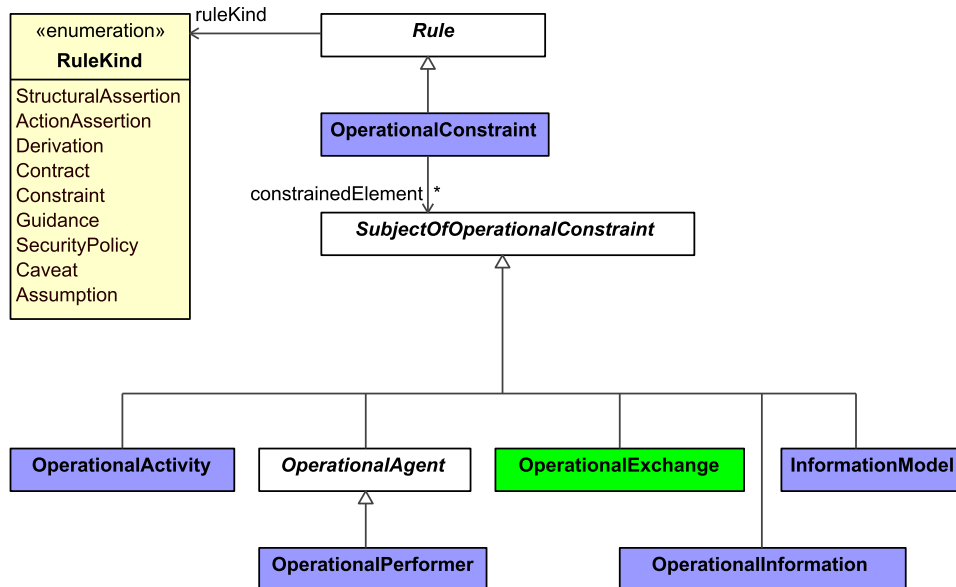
«enumeration»
RuleKind

StructuralAssertion
ActionAssertion
Derivation
Contract
Constraint
Guidance
SecurityPolicy
Caveat
Assumption

ruleKind

*Rule*

OperationalConstraint

constrainedElement *

*SubjectOfOperationalConstraint*

OperationalActivity

*OperationalAgent*

OperationalExchange

InformationModel

OperationalPerformer

OperationalInformation